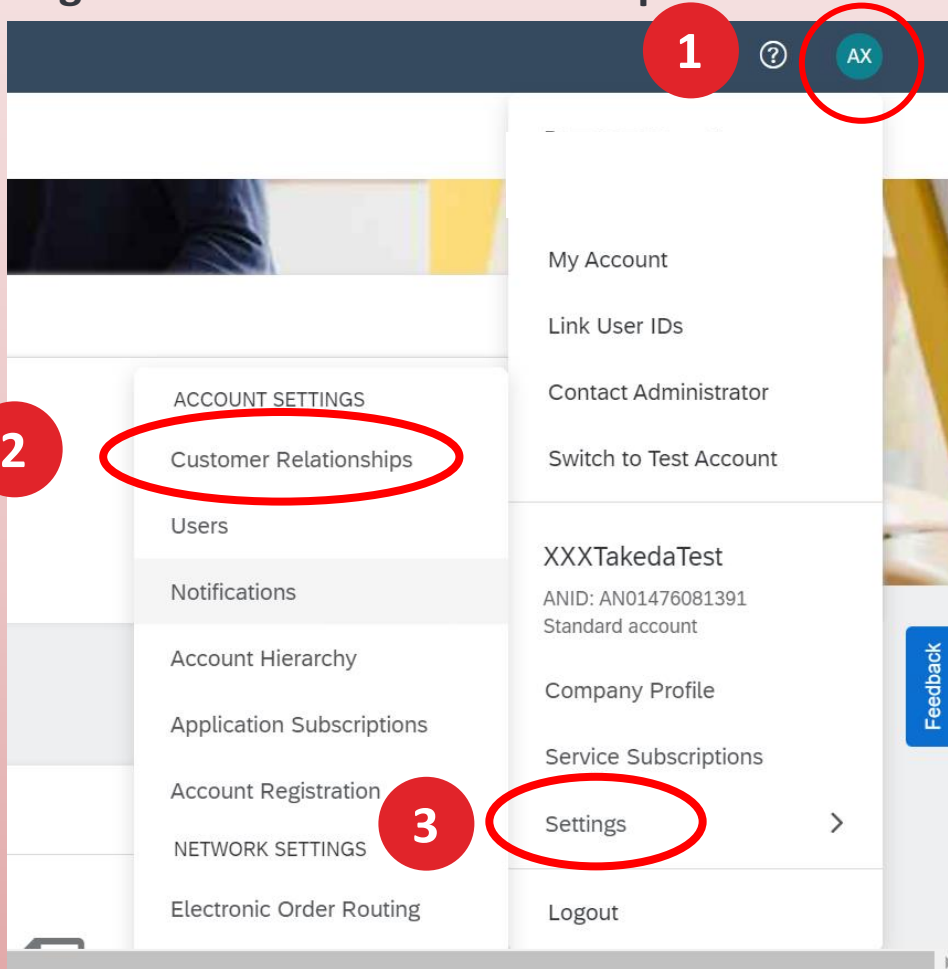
1

?

AX

My Account

Link User IDs

Contact Administrator

Switch to Test Account

XXXTakedaTest

ANID: AN01476081391
Standard account

Company Profile

Service Subscriptions

Settings

Logout

ACCOUNT SETTINGS

2

Customer Relationships

Users

Notifications

Account Hierarchy

Application Subscriptions

Account Registration

3

NETWORK SETTINGS

Electronic Order Routing

Feedback